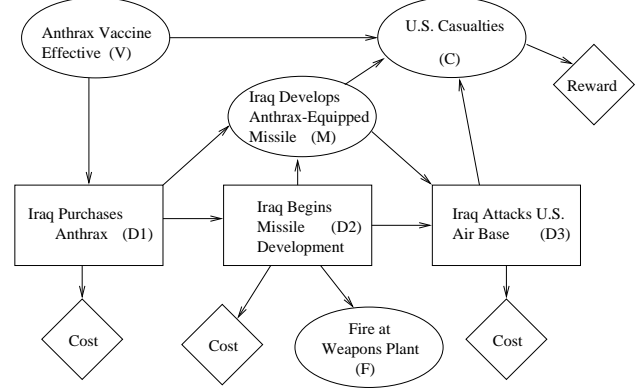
Anthrax Vaccine Effective (V)

U.S. Casualties

(C)

Reward

Iraq Develops Anthrax-Equipped Missile (M)

Iraq Purchases Anthrax (D1)

Iraq Begins Missile (D2) Development

Iraq Attacks U.S. Air Base (D3)

Cost

Cost

Fire at Weapons Plant (F)

Cost